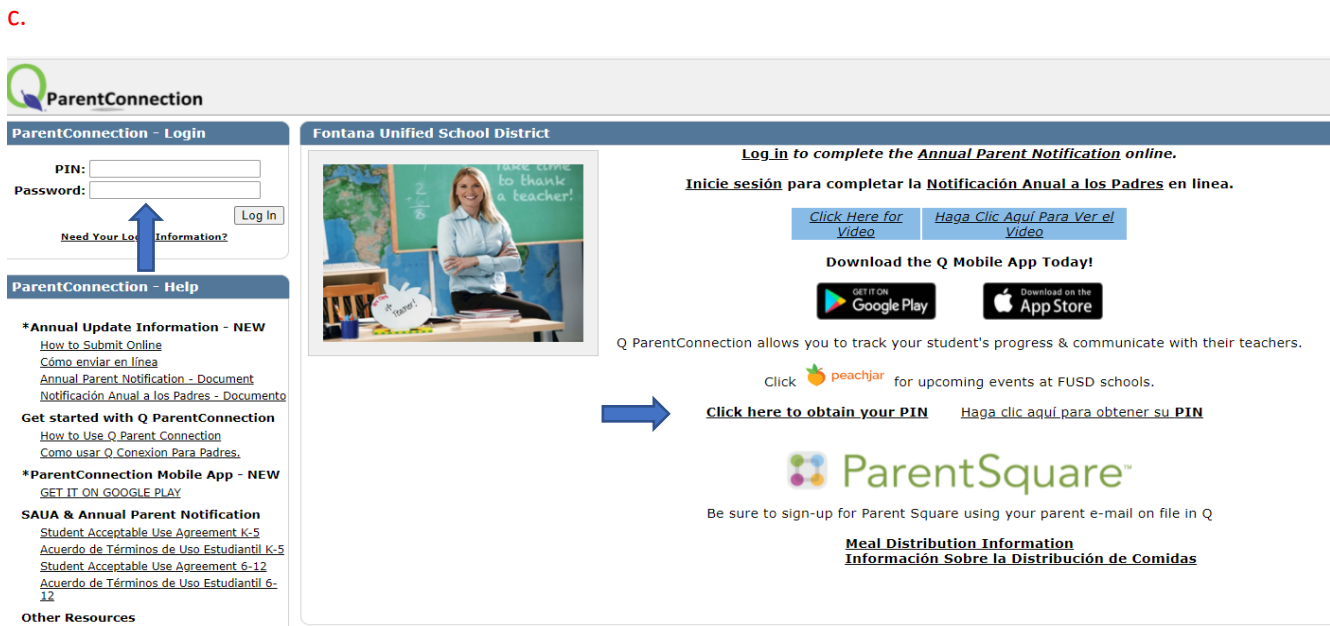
C.

Q ParentConnection

ParentConnection - Login

PIN:
Password:
Log In
Need Your Lo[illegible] Information?

ParentConnection - Help

*Annual Update Information - NEW
How to Submit Online
Cómo enviar en línea
Annual Parent Notification - Document
Notificación Anual a los Padres - Documento

Get started with Q ParentConnection
How to Use Q Parent Connection
Como usar Q Conexion Para Padres.

*ParentConnection Mobile App - NEW
GET IT ON GOOGLE PLAY

SAUA & Annual Parent Notification
Student Acceptable Use Agreement K-5
Acuerdo de Términos de Uso Estudiantil K-5
Student Acceptable Use Agreement 6-12
Acuerdo de Términos de Uso Estudiantil 6-12

Other Resources

Fontana Unified School District

Take time to thank a teacher!

Log in to complete the Annual Parent Notification online.

Inicie sesión para completar la Notificación Anual a los Padres en linea.

Click Here for Video | Haga Clic Aquí Para Ver el Video

Download the Q Mobile App Today!

GET IT ON Google Play
Download on the App Store

Q ParentConnection allows you to track your student's progress & communicate with their teachers.

Click peachjar for upcoming events at FUSD schools.

Click here to obtain your PIN    Haga clic aquí para obtener su PIN

ParentSquare™

Be sure to sign-up for Parent Square using your parent e-mail on file in Q

Meal Distribution Information
Información Sobre la Distribución de Comidas